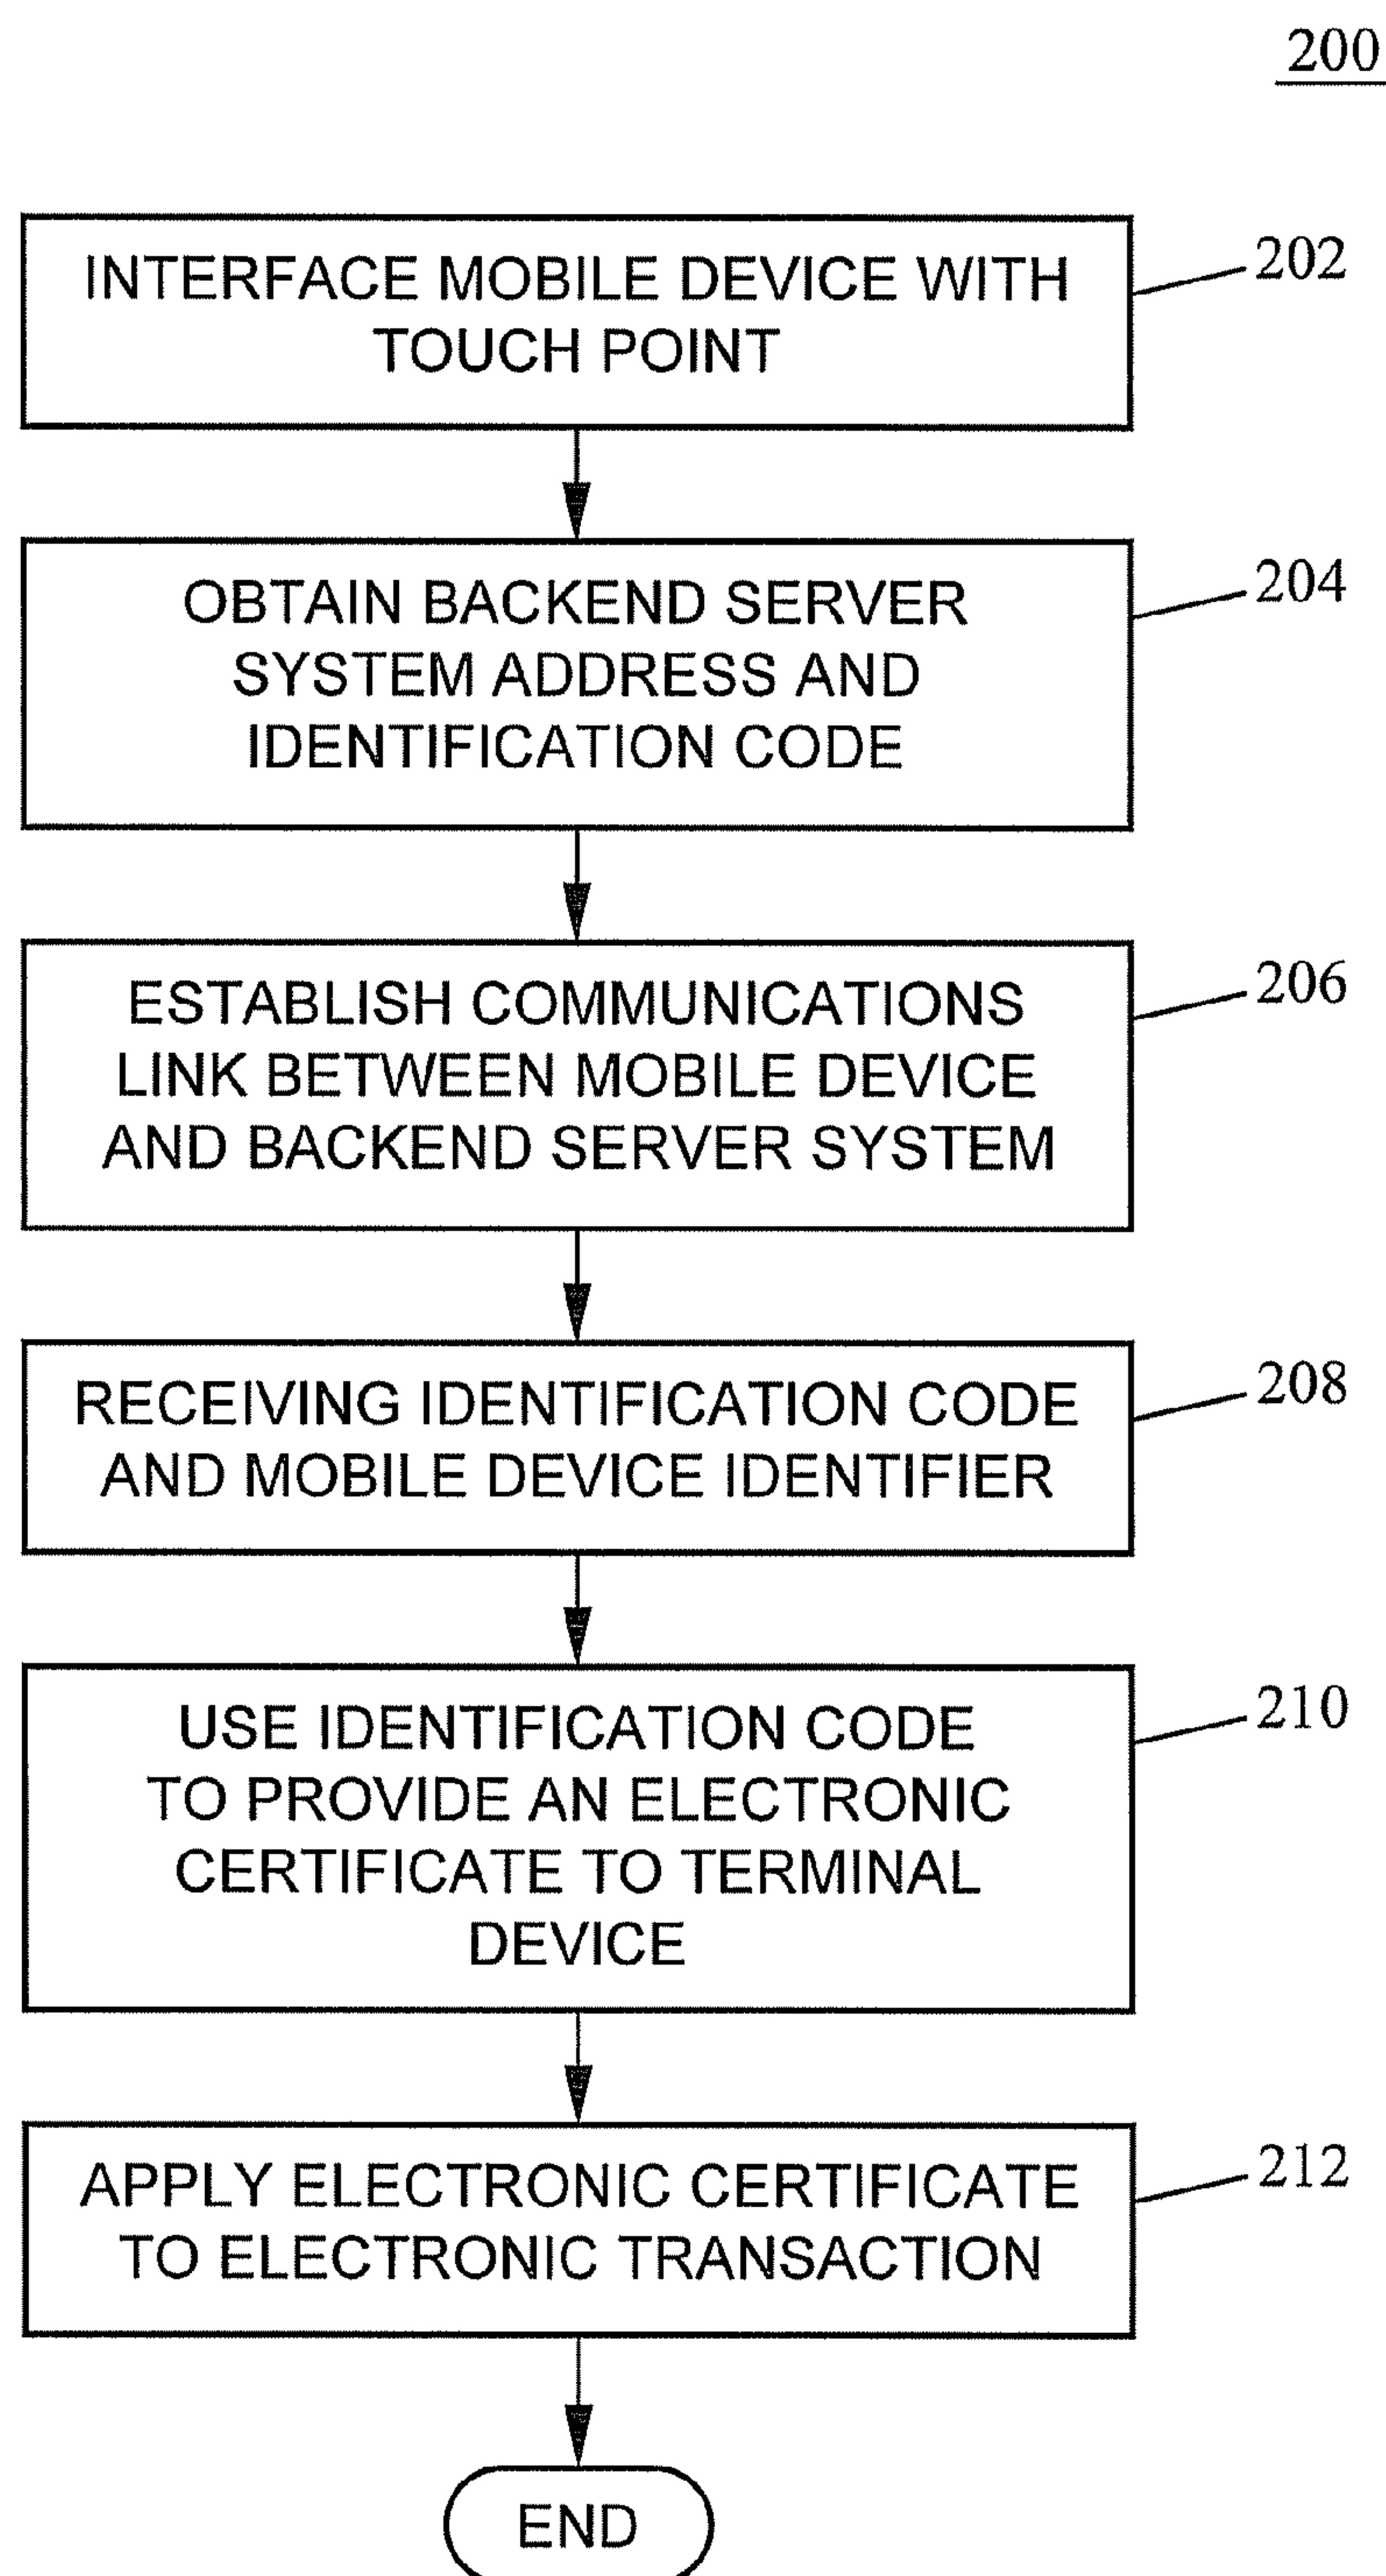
200

INTERFACE MOBILE DEVICE WITH TOUCH POINT

202

OBTAIN BACKEND SERVER SYSTEM ADDRESS AND IDENTIFICATION CODE

204

ESTABLISH COMMUNICATIONS LINK BETWEEN MOBILE DEVICE AND BACKEND SERVER SYSTEM

206

RECEIVING IDENTIFICATION CODE AND MOBILE DEVICE IDENTIFIER

208

USE IDENTIFICATION CODE TO PROVIDE AN ELECTRONIC CERTIFICATE TO TERMINAL DEVICE

210

APPLY ELECTRONIC CERTIFICATE TO ELECTRONIC TRANSACTION

212

END